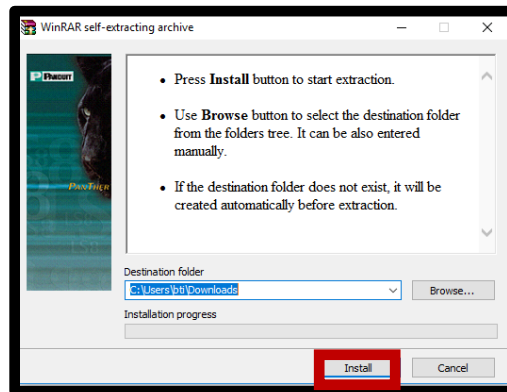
WinRAR self-extracting archive

PANDUIT

PANTHER

• Press **Install** button to start extraction.

• Use **Browse** button to select the destination folder from the folders tree. It can be also entered manually.

• If the destination folder does not exist, it will be created automatically before extraction.

Destination folder

C:\Users\bti\Downloads

Browse...

Installation progress

Install

Cancel